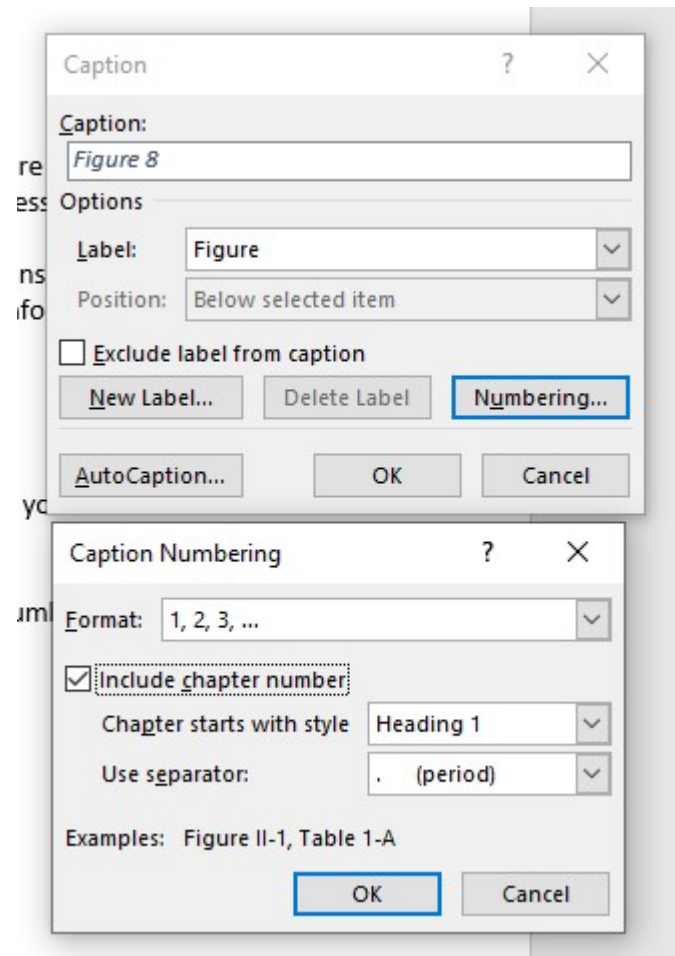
re
ess
ns
fo
yo
uml

Caption ? ×

Caption:
Figure 8
Options
Label: Figure
Position: Below selected item
Exclude label from caption
New Label... Delete Label Numbering...
AutoCaption... OK Cancel

Caption Numbering ? ×

Format: 1, 2, 3, ...
Include chapter number
Chapter starts with style Heading 1
Use separator: . (period)
Examples: Figure II-1, Table 1-A
OK Cancel